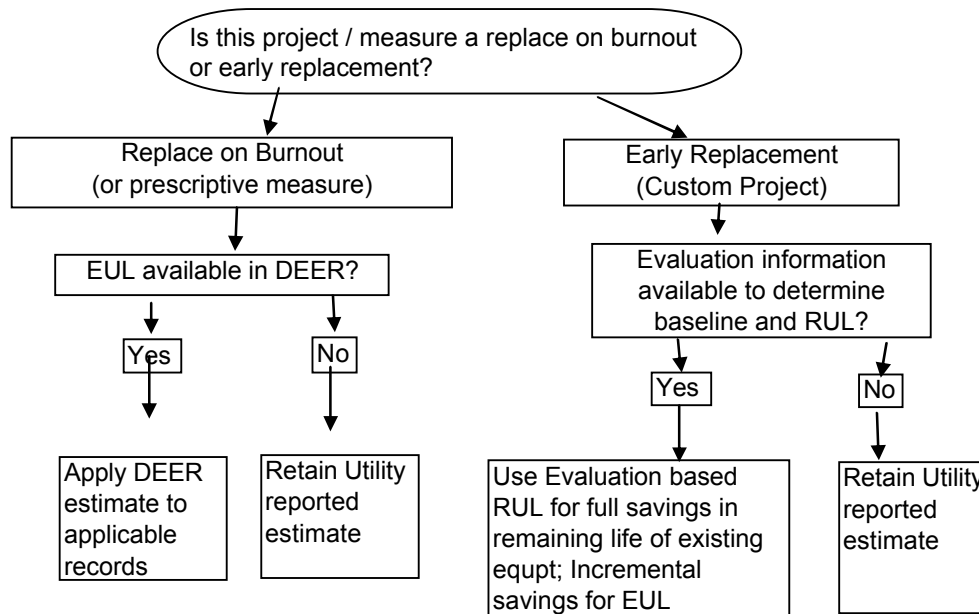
Is this project / measure a replace on burnout or early replacement?

Replace on Burnout (or prescriptive measure)

Early Replacement (Custom Project)

EUL available in DEER?

Yes

No

Apply DEER estimate to applicable records

Retain Utility reported estimate

Evaluation information available to determine baseline and RUL?

Yes

No

Use Evaluation based RUL for full savings in remaining life of existing equpt; Incremental savings for EUL

Retain Utility reported estimate